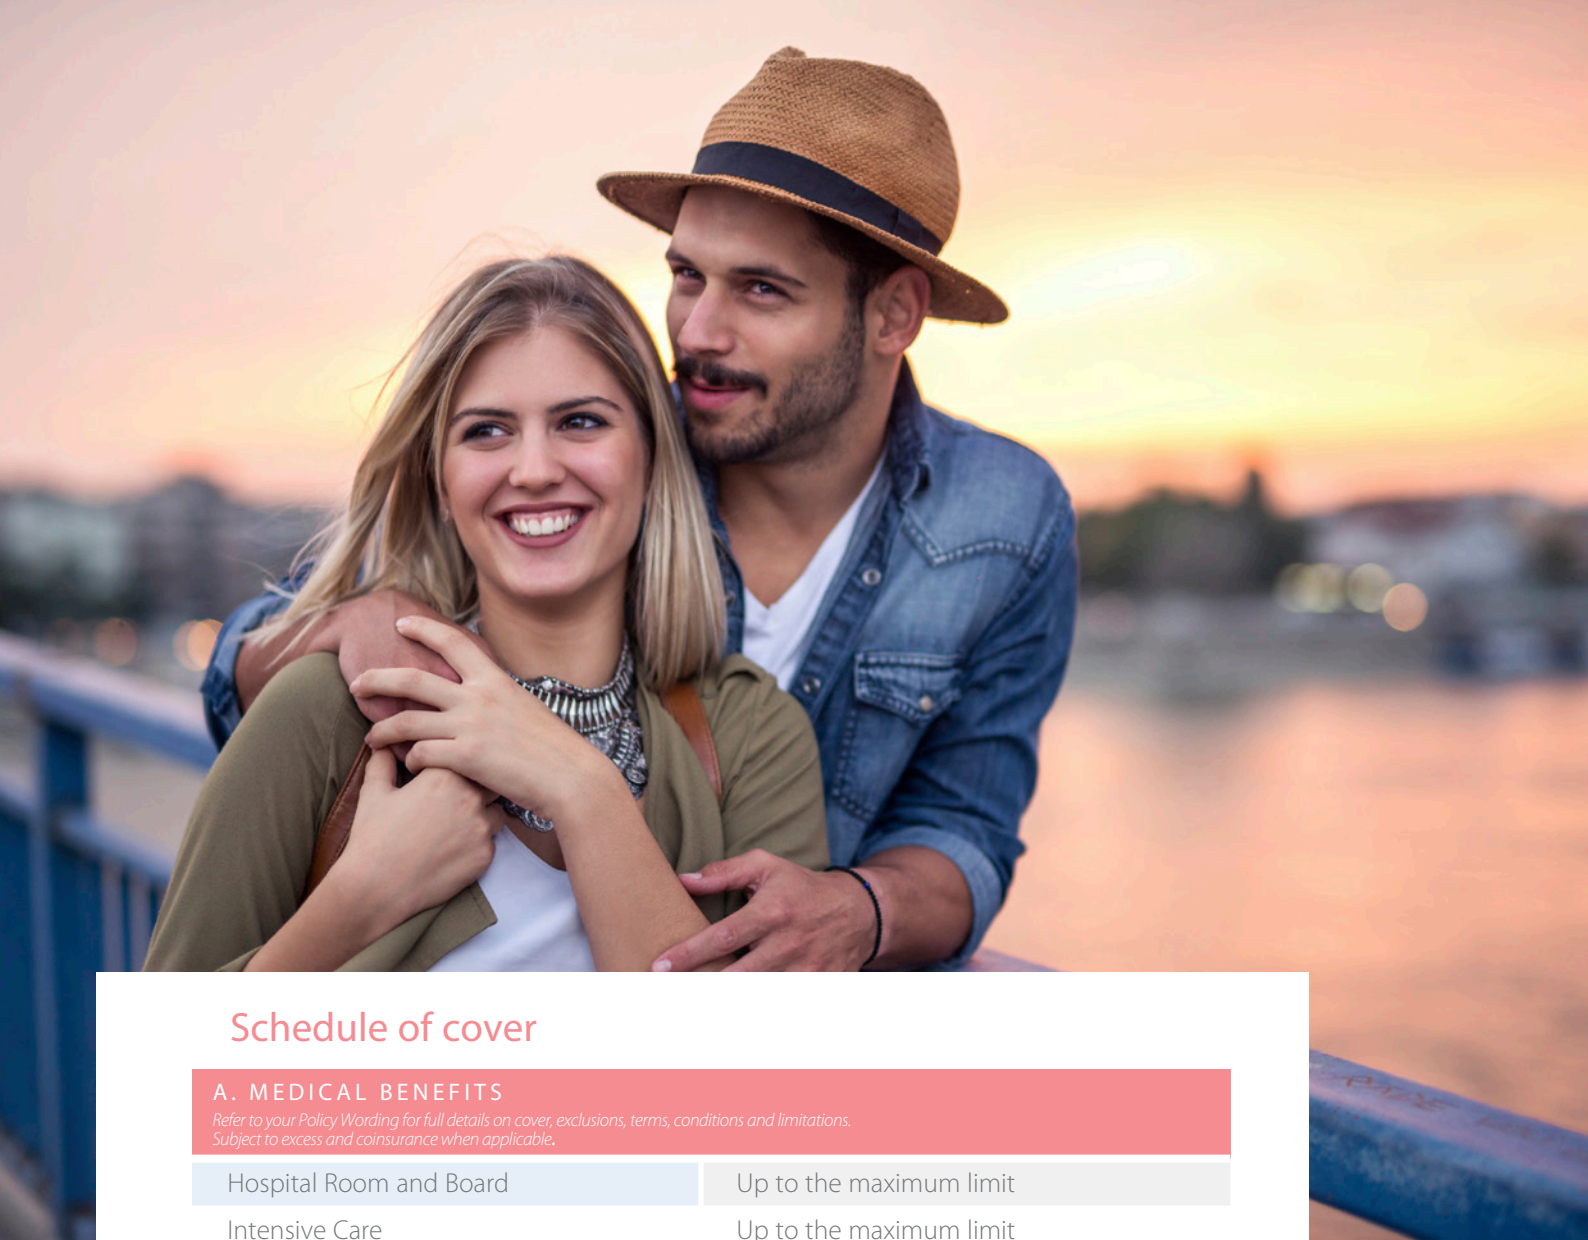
Schedule of cover

A. MEDICAL BENEFITS
Refer to your Policy Wording for full details on cover, exclusions, terms, conditions and limitations.
Subject to excess and coinsurance when applicable.

| | |
|---|---|
| Hospital Room and Board | Up to the maximum limit |
| Intensive Care | Up to the maximum limit |